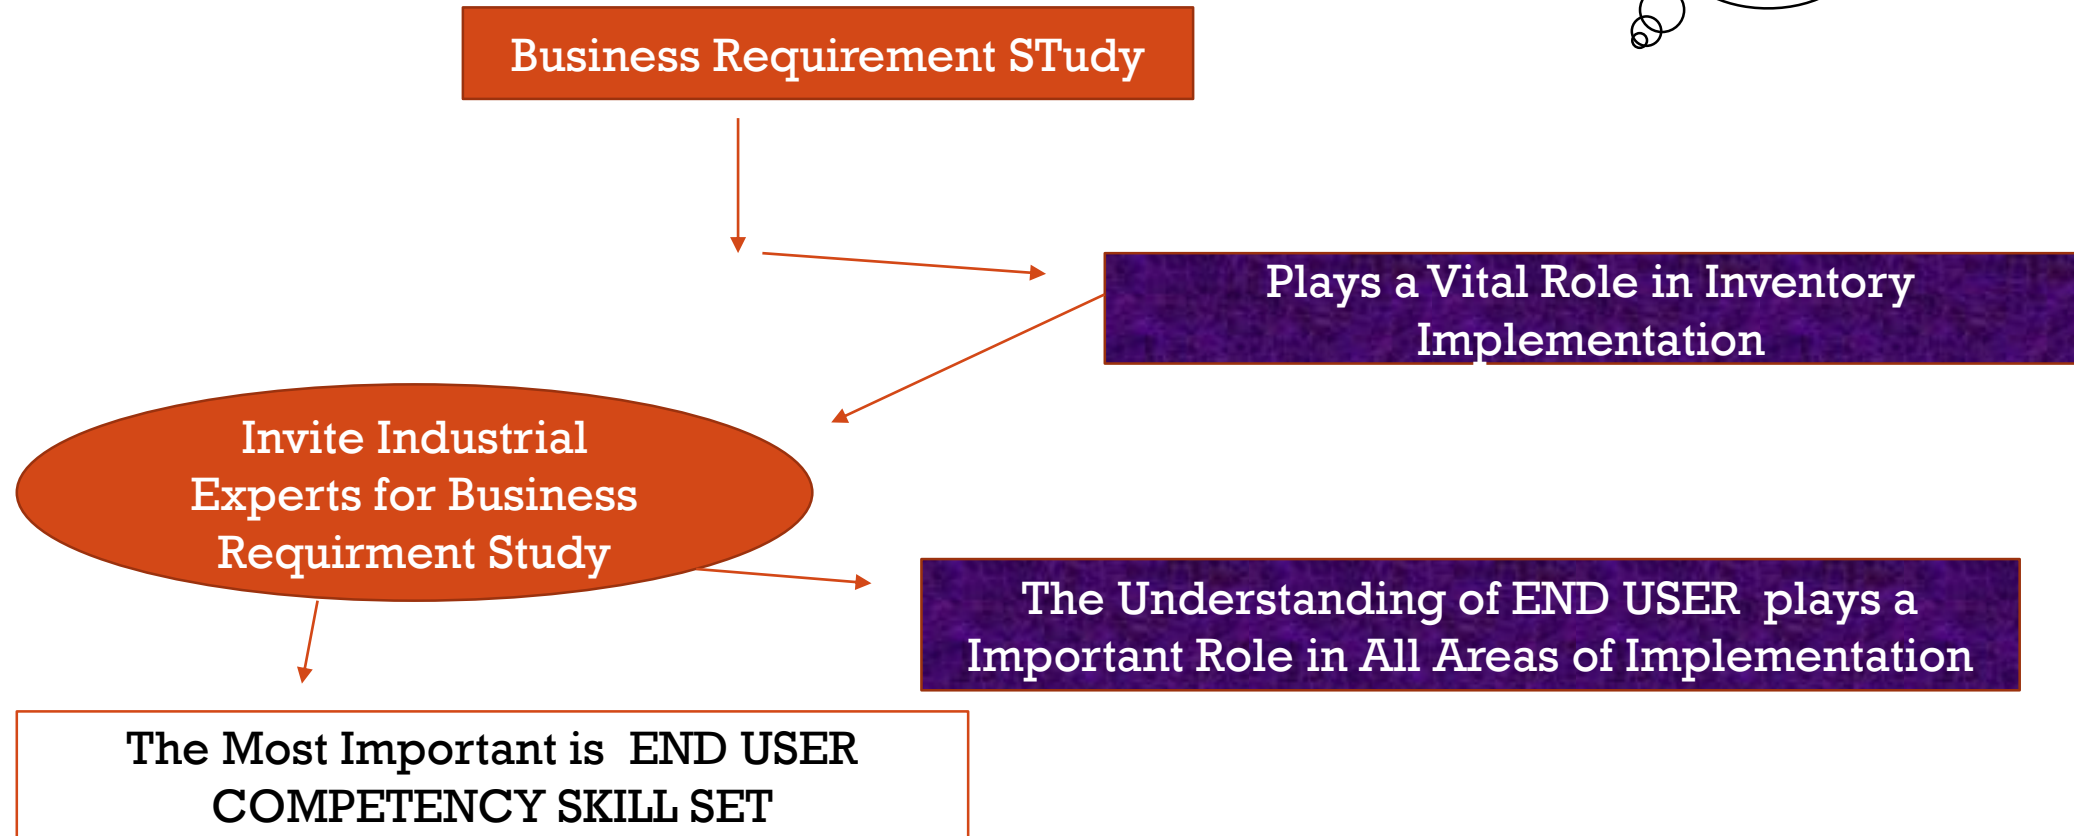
Business Requirement STudy

Plays a Vital Role in Inventory Implementation

Invite Industrial Experts for Business Requirment Study

The Understanding of END USER plays a Important Role in All Areas of Implementation

The Most Important is END USER COMPETENCY SKILL SET